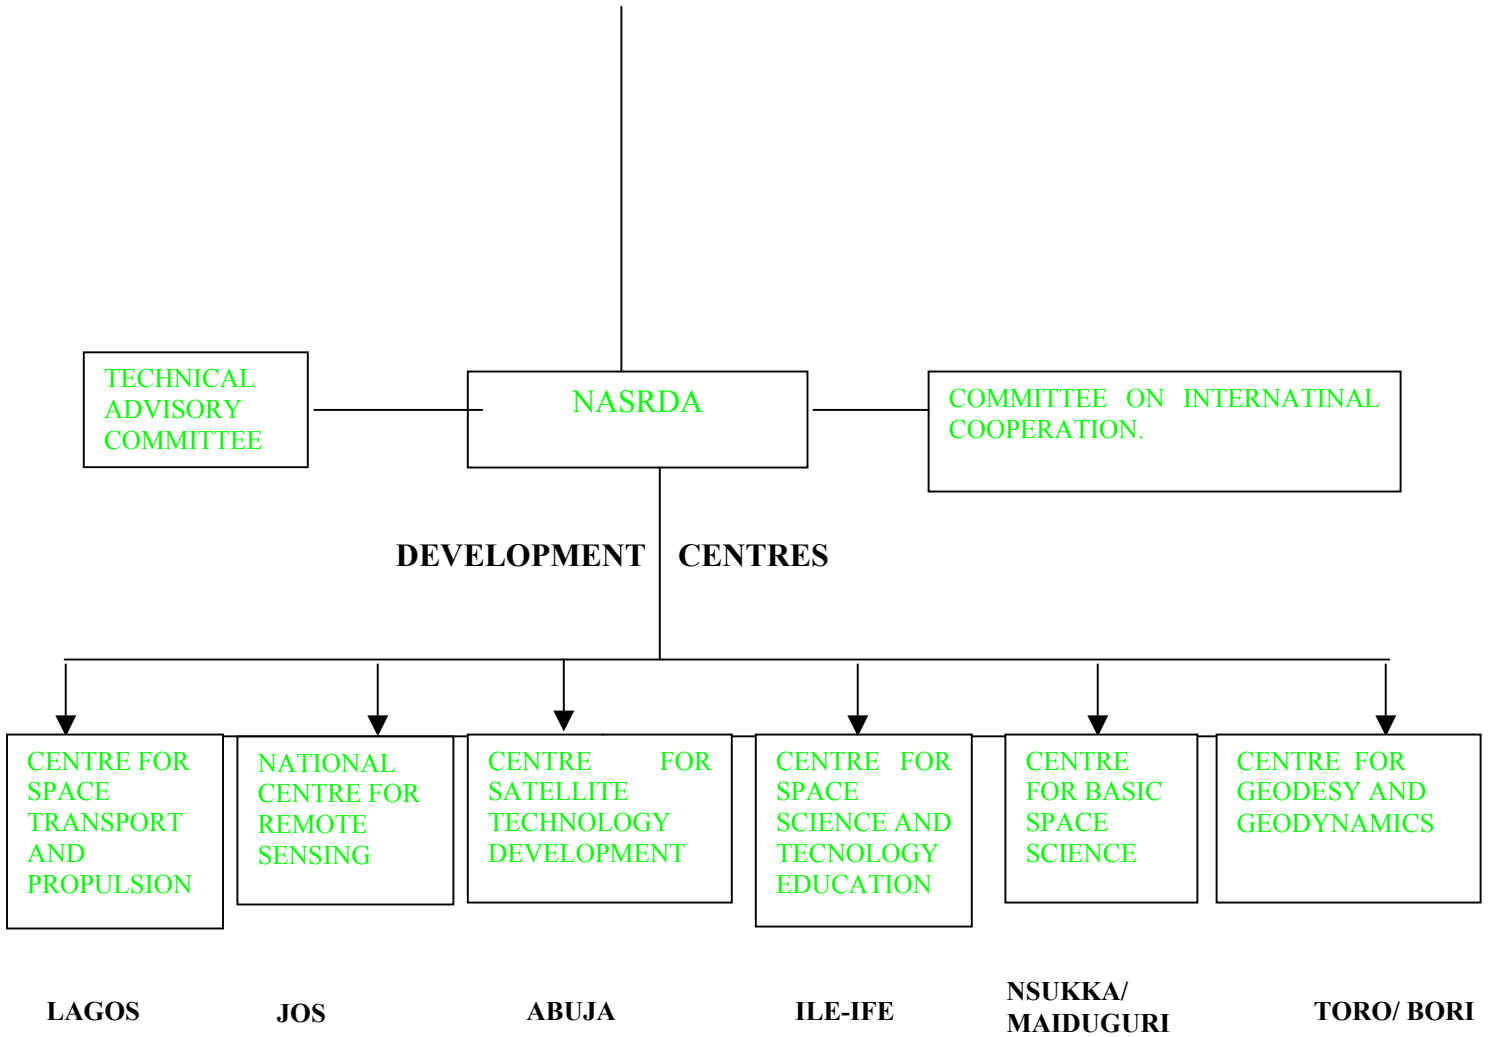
TECHNICAL ADVISORY COMMITTEE

NASRDA

COMMITTEE ON INTERNATINAL COOPERATION.

DEVELOPMENT CENTRES

CENTRE FOR SPACE TRANSPORT AND PROPULSION

NATIONAL CENTRE FOR REMOTE SENSING

CENTRE FOR SATELLITE TECHNOLOGY DEVELOPMENT

CENTRE FOR SPACE SCIENCE AND TECNOLOGY EDUCATION

CENTRE FOR BASIC SPACE SCIENCE

CENTRE FOR GEODESY AND GEODYNAMICS

LAGOS

JOS

ABUJA

ILE-IFE

NSUKKA/ MAIDUGURI

TORO/ BORI